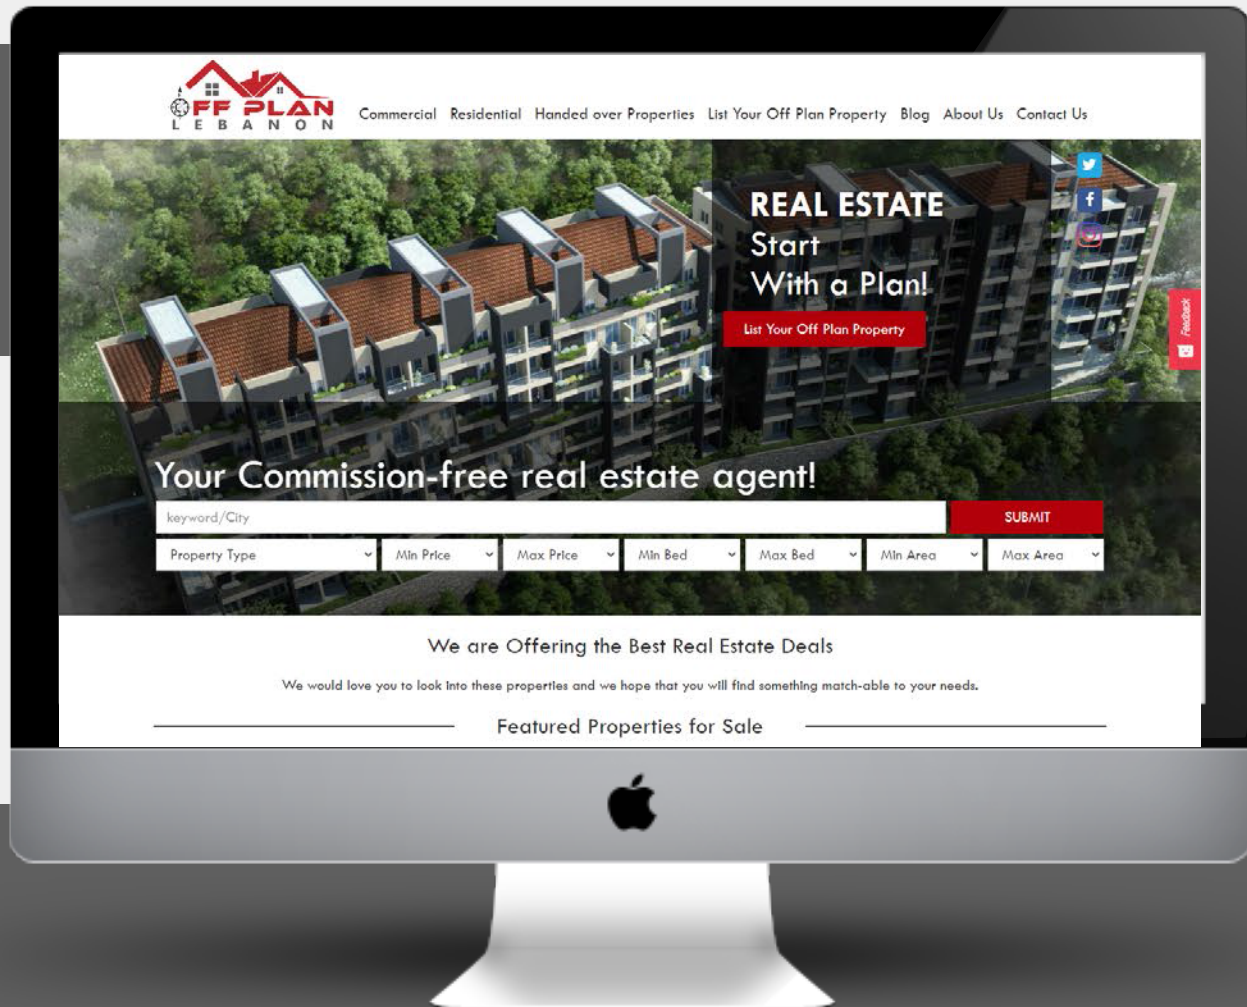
OFF PLAN
LEBANON

Commercial Residential Handed over Properties List Your Off Plan Property Blog About Us Contact Us

REAL ESTATE
Start
With a Plan!

List Your Off Plan Property

Feedback

Your Commission-free real estate agent!

keyword/City

SUBMIT

Property Type
Min Price
Max Price
Min Bed
Max Bed
Min Area
Max Area

We are Offering the Best Real Estate Deals

We would love you to look into these properties and we hope that you will find something match-able to your needs.

Featured Properties for Sale